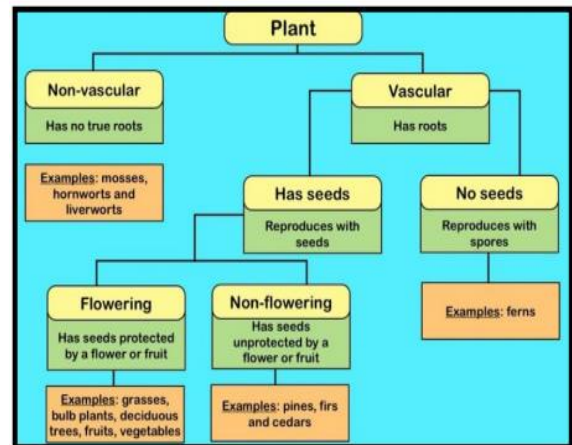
Plant

Non-vascular

Has no true roots

Examples: mosses, hornworts and liverworts

Vascular

Has roots

Has seeds

Reproduces with seeds

No seeds

Reproduces with spores

Examples: ferns

Flowering

Has seeds protected by a flower or fruit

Examples: grasses, bulb plants, deciduous trees, fruits, vegetables

Non-flowering

Has seeds unprotected by a flower or fruit

Examples: pines, firs and cedars